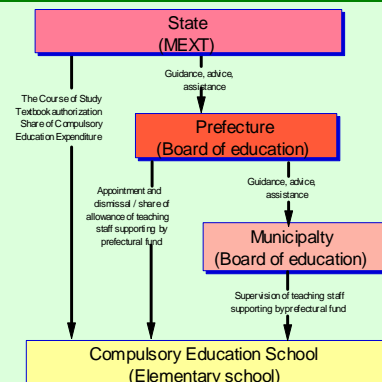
State
(MEXT)

Guidance, advice, assistance

The Course of Study
Textbook authorization
Share of Compulsory Education Expenditure

Prefecture
(Board of education)

Appointment and dismissal / share of allowance of teaching staff supporting by prefectural fund

Guidance, advice, assistance

Municipalty
(Board of education)

Supervision of teaching staff supporting by prefectural fund

Compulsory Education School
(Elementary school)